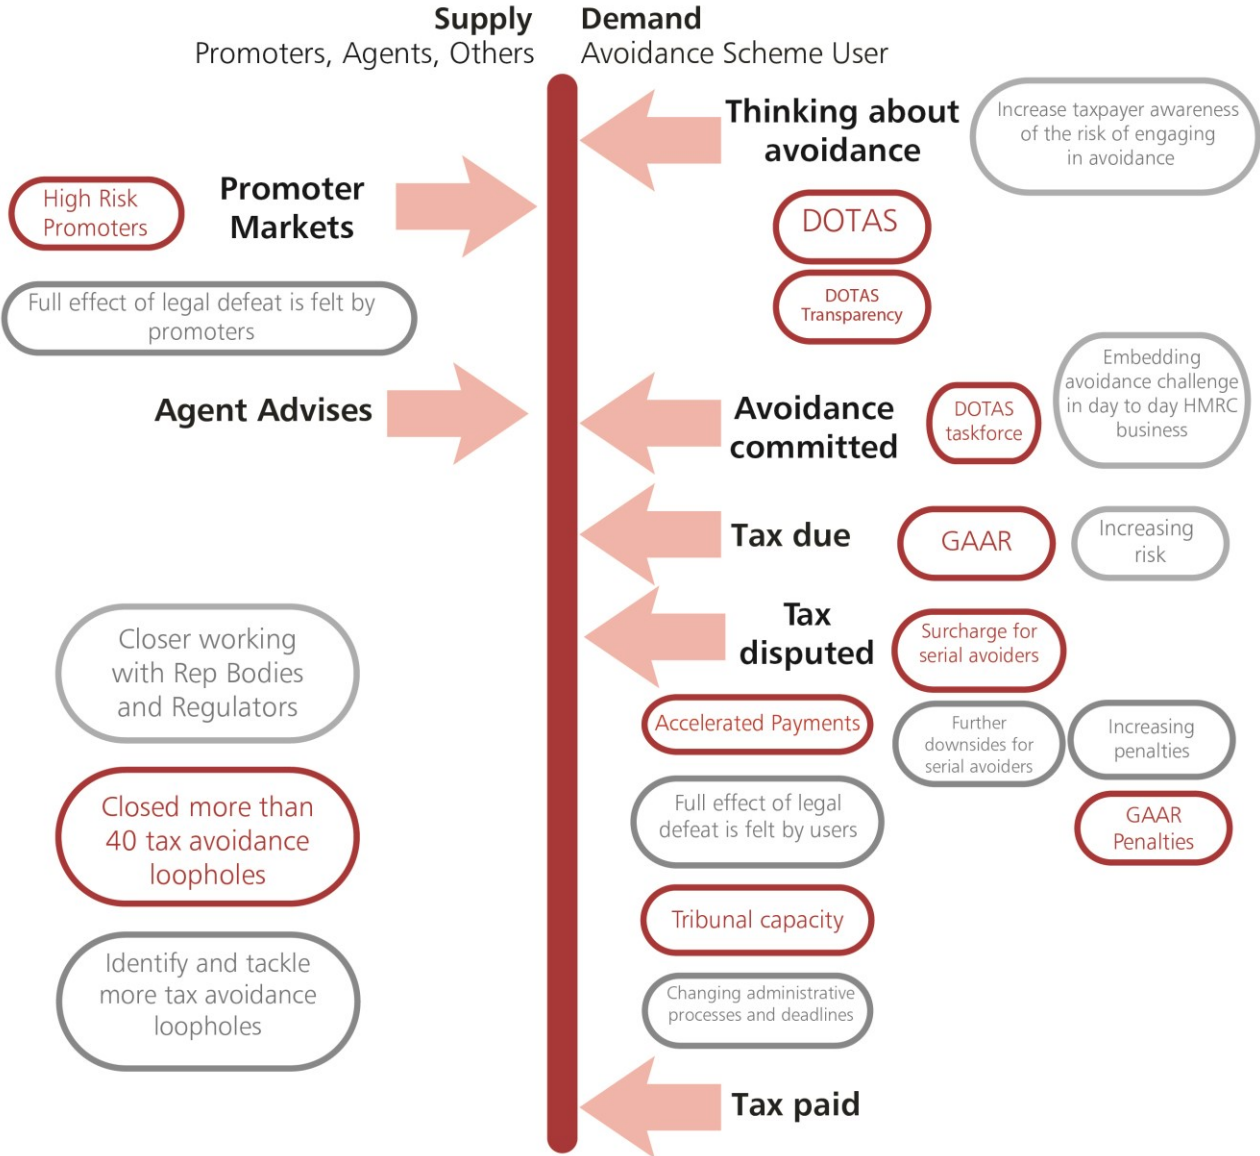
Supply
Promoters, Agents, Others

Demand
Avoidance Scheme User

Thinking about avoidance

Increase taxpayer awareness of the risk of engaging in avoidance

High Risk Promoters

Promoter Markets

DOTAS

DOTAS Transparency

Full effect of legal defeat is felt by promoters

Embedding avoidance challenge in day to day HMRC business

Agent Advises

Avoidance committed

DOTAS taskforce

Tax due

GAAR

Increasing risk

Tax disputed

Surcharge for serial avoiders

Closer working with Rep Bodies and Regulators

Accelerated Payments

Further downsides for serial avoiders

Increasing penalties

GAAR Penalties

Closed more than 40 tax avoidance loopholes

Full effect of legal defeat is felt by users

Tribunal capacity

Identify and tackle more tax avoidance loopholes

Changing administrative processes and deadlines

Tax paid